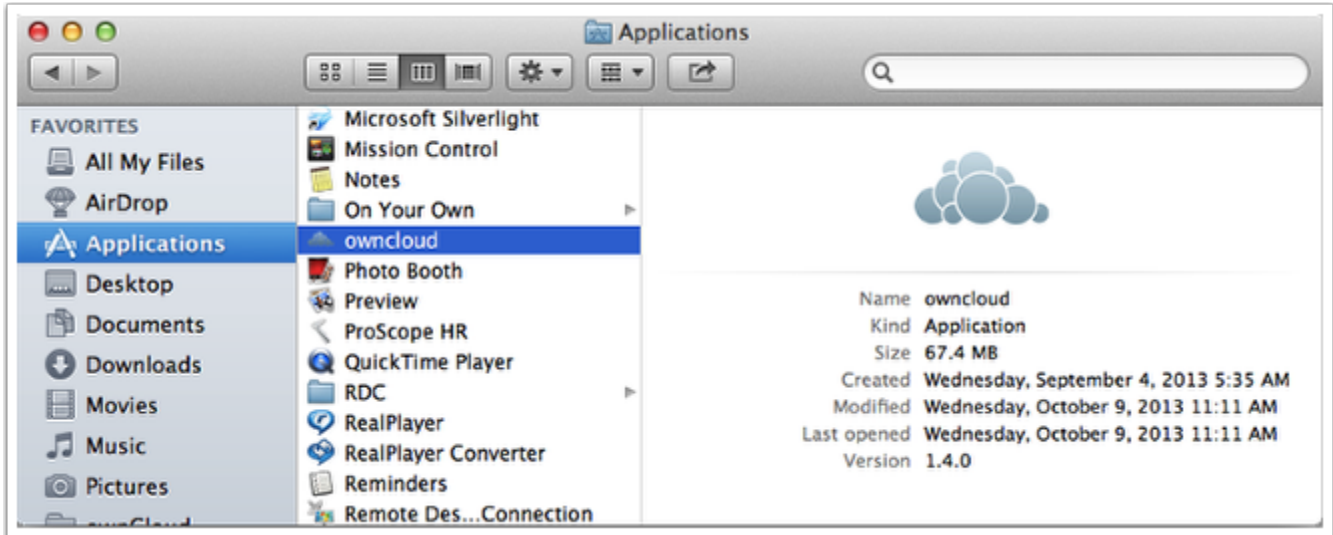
Applications

FAVORITES
All My Files
AirDrop
Applications
Desktop
Documents
Downloads
Movies
Music
Pictures
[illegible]

Microsoft Silverlight
Mission Control
Notes
On Your Own
owncloud
Photo Booth
Preview
ProScope HR
QuickTime Player
RDC
RealPlayer
RealPlayer Converter
Reminders
Remote Des...Connection

| | |
|---|---|
| Name | owncloud |
| Kind | Application |
| Size | 67.4 MB |
| Created | Wednesday, September 4, 2013 5:35 AM |
| Modified | Wednesday, October 9, 2013 11:11 AM |
| Last opened | Wednesday, October 9, 2013 11:11 AM |
| Version | 1.4.0 |